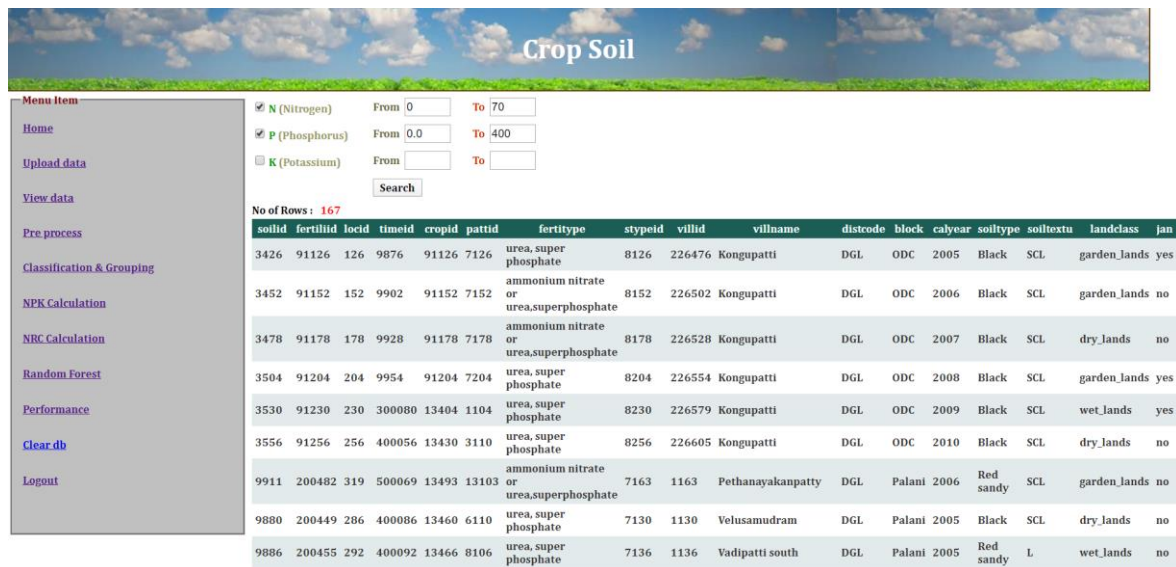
Crop Soil

Menu Item
Home
Upload data
View data
Pre process
Classification & Grouping
NPK Calculation
NRC Calculation
Random Forest
Performance
Clear db
Logout

N (Nitrogen) From 0 To 70
P (Phosphorus) From 0.0 To 400
K (Potassium) From To
Search

No of Rows : 167

| soilid | fertiliid | locid | timeid | cropid | pattid | fertitype | stypeid | villid | villname | distcode | block | calyear | soiltype | soiltextu | landclass | jan |
|---|---|---|---|---|---|---|---|---|---|---|---|---|---|---|---|---|
| 3426 | 91126 | 126 | 9876 | 91126 | 7126 | urea, super phosphate | 8126 | 226476 | Kongupatti | DGL | ODC | 2005 | Black | SCL | garden_lands | yes |
| 3452 | 91152 | 152 | 9902 | 91152 | 7152 | ammonium nitrate or urea,superphosphate | 8152 | 226502 | Kongupatti | DGL | ODC | 2006 | Black | SCL | garden_lands | no |
| 3478 | 91178 | 178 | 9928 | 91178 | 7178 | ammonium nitrate or urea,superphosphate | 8178 | 226528 | Kongupatti | DGL | ODC | 2007 | Black | SCL | dry_lands | no |
| 3504 | 91204 | 204 | 9954 | 91204 | 7204 | urea, super phosphate | 8204 | 226554 | Kongupatti | DGL | ODC | 2008 | Black | SCL | garden_lands | yes |
| 3530 | 91230 | 230 | 300080 | 13404 | 1104 | urea, super phosphate | 8230 | 226579 | Kongupatti | DGL | ODC | 2009 | Black | SCL | wet_lands | yes |
| 3556 | 91256 | 256 | 400056 | 13430 | 3110 | urea, super phosphate | 8256 | 226605 | Kongupatti | DGL | ODC | 2010 | Black | SCL | dry_lands | no |
| 9911 | 200482 | 319 | 500069 | 13493 | 13103 | ammonium nitrate or urea,superphosphate | 7163 | 1163 | Pethanayakanpatty | DGL | Palani | 2006 | Red sandy | SCL | garden_lands | no |
| 9880 | 200449 | 286 | 400086 | 13460 | 6110 | urea, super phosphate | 7130 | 1130 | Velusamudram | DGL | Palani | 2005 | Black | SCL | dry_lands | no |
| 9886 | 200455 | 292 | 400092 | 13466 | 8106 | urea, super phosphate | 7136 | 1136 | Vadipatti south | DGL | Palani | 2005 | Red sandy | L | wet_lands | no |